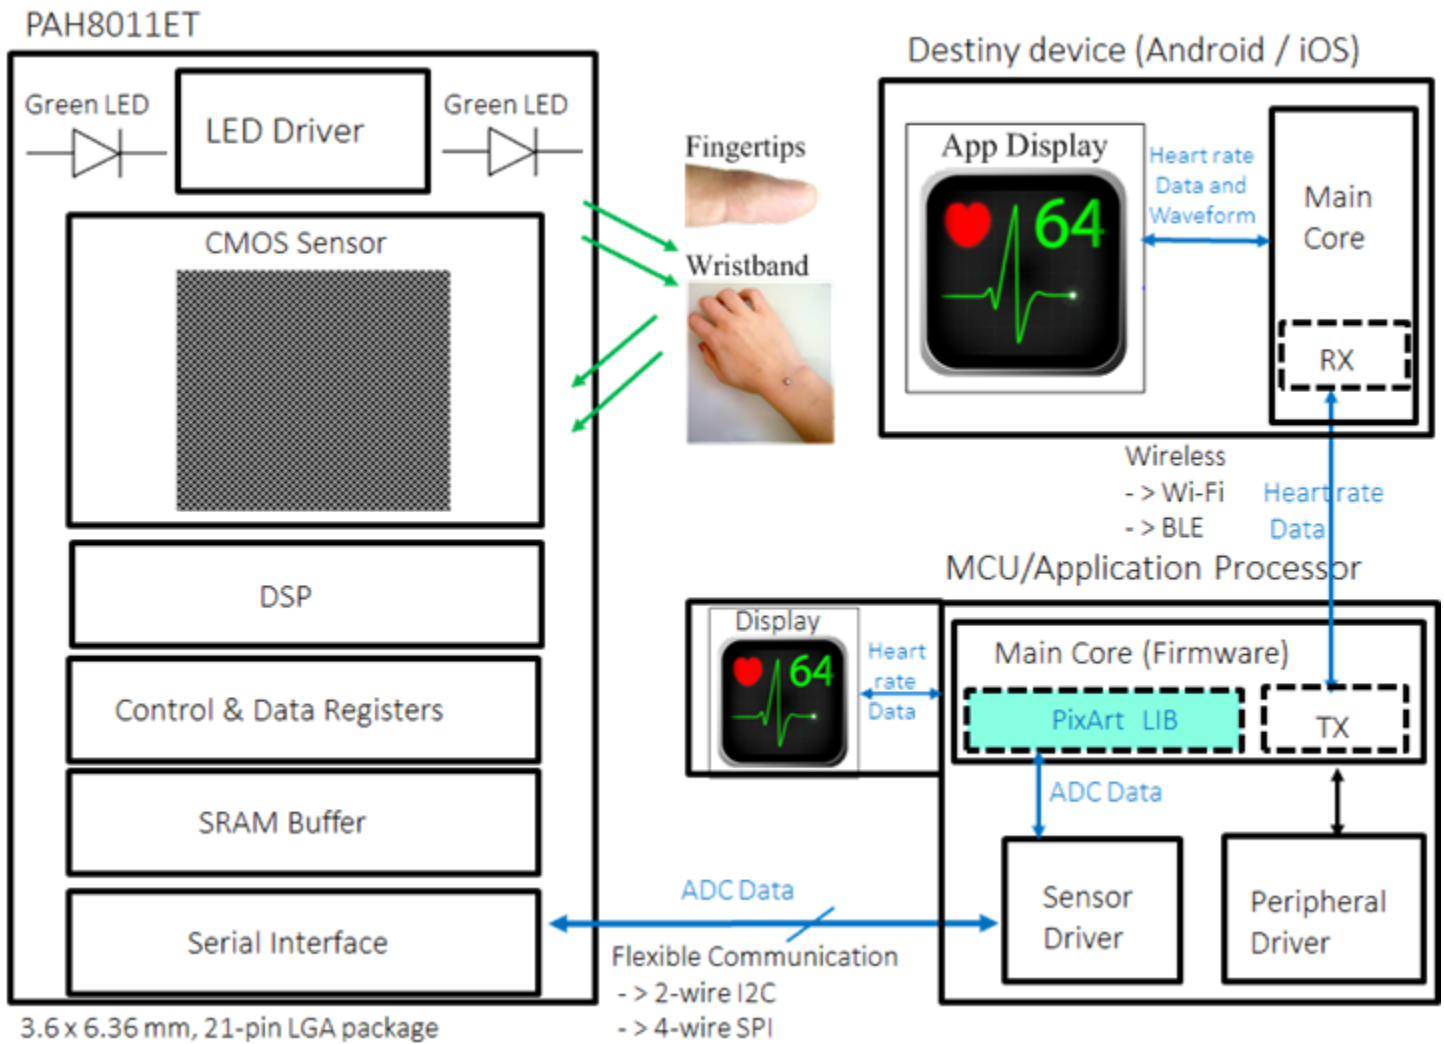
PAH8011ET

Green LED

LED Driver

Green LED

CMOS Sensor

DSP

Control & Data Registers

SRAM Buffer

Serial Interface

3.6 x 6.36 mm, 21-pin LGA package

Fingertips

Wristband

Destiny device (Android / iOS)

App Display

64

Heart rate Data and Waveform

Main Core

RX

Wireless
- > Wi-Fi
- > BLE

Heart rate Data

MCU/Application Processor

Display

64

Heart rate Data

Main Core (Firmware)

PixArt LIB

TX

ADC Data

Sensor Driver

Peripheral Driver

ADC Data

Flexible Communication
- > 2-wire I2C
- > 4-wire SPI